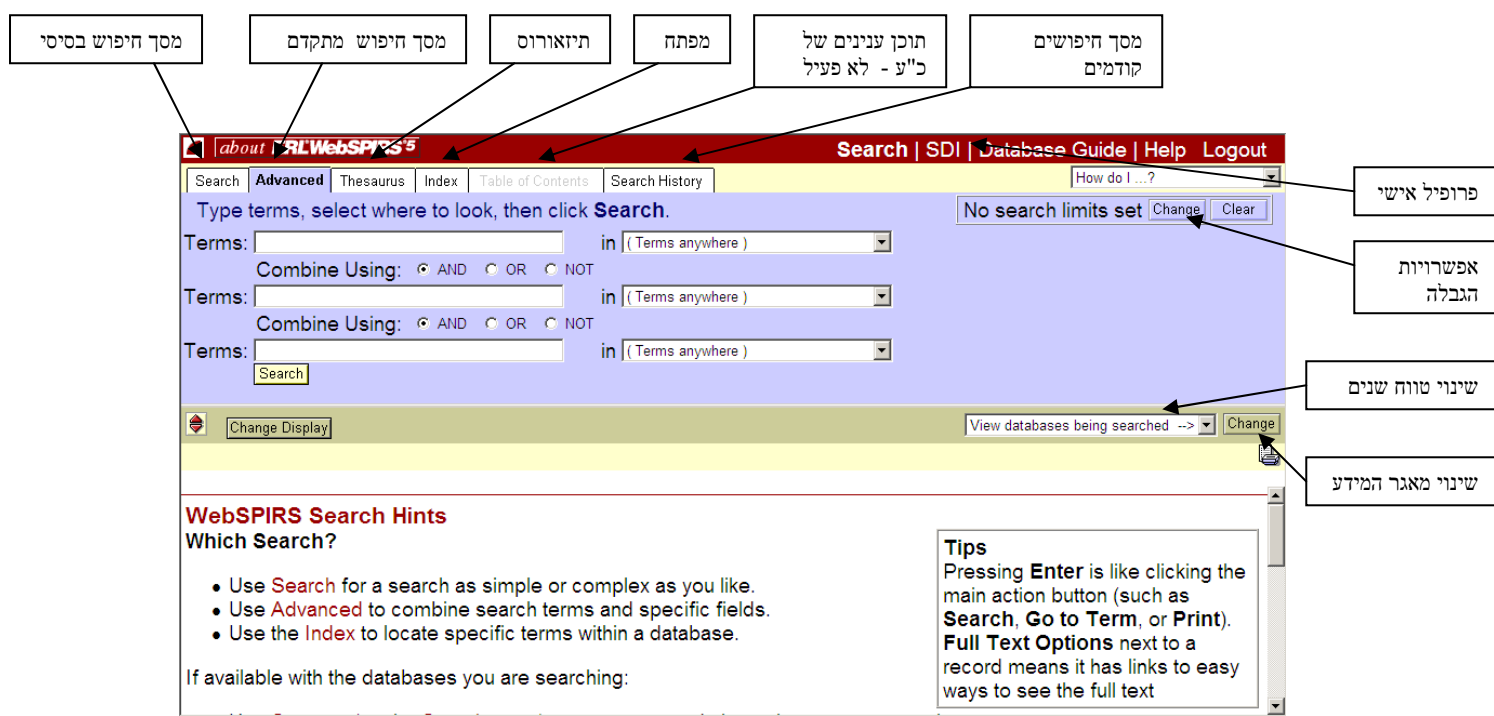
מסך חיפוש בסיסי

מסך חיפוש מתקדם

תיזאורוס

מפתח

תוכן ענינים של כ"ע - לא פעיל

מסך חיפושים קודמים

about SilverPlatter WebSPIRS 5

Search | SDI | Database Guide | Help Logout

Search | Advanced | Thesaurus | Index | Table of Contents | Search History

How do I ...?

פרופיל אישי

Type terms, select where to look, then click Search.

No search limits set Change Clear

אפשרויות הגבלה

Terms: in ( Terms anywhere )

Combine Using: AND OR NOT

Terms: in ( Terms anywhere )

Combine Using: AND OR NOT

Terms: in ( Terms anywhere )

Search

שינוי טווח שנים

Change Display

View databases being searched --> Change

שינוי מאגר המידע

WebSPIRS Search Hints

Which Search?

- Use Search for a search as simple or complex as you like.
- Use Advanced to combine search terms and specific fields.
- Use the Index to locate specific terms within a database.

If available with the databases you are searching:

Tips

Pressing Enter is like clicking the main action button (such as Search, Go to Term, or Print). Full Text Options next to a record means it has links to easy ways to see the full text